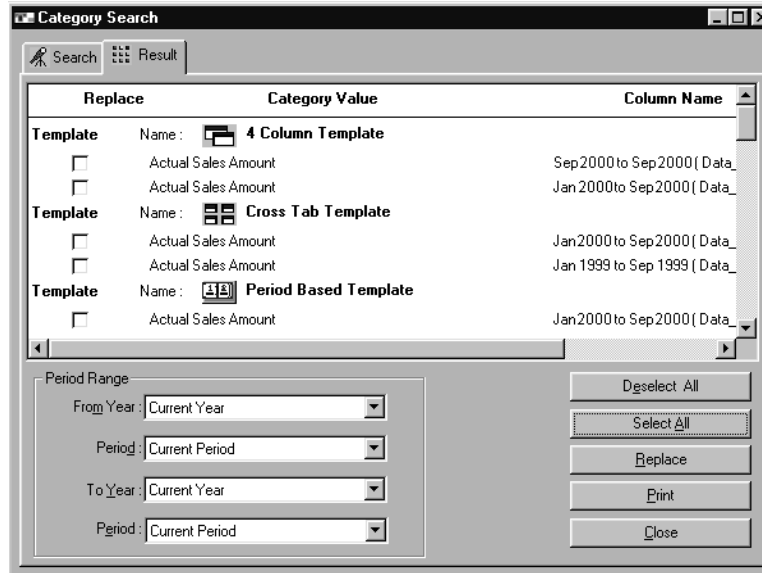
Category Search

Search | Result

| Replace | Category Value | Column Name |
|---|---|---|
| Template | Name : 4 Column Template | |
| ☐ | Actual Sales Amount | Sep2000 to Sep2000 ( Data_ |
| ☐ | Actual Sales Amount | Jan 2000 to Sep2000 ( Data_ |
| Template | Name : Cross Tab Template | |
| ☐ | Actual Sales Amount | Jan2000 to Sep2000 ( Data_ |
| ☐ | Actual Sales Amount | Jan 1999 to Sep 1999 ( Data_ |
| Template | Name : Period Based Template | |
| ☐ | Actual Sales Amount | Jan2000 to Sep2000 ( Data_ |

Period Range

From Year : Current Year

Period : Current Period

To Year : Current Year

Period : Current Period

Deselect All

Select All

Replace

Print

Close